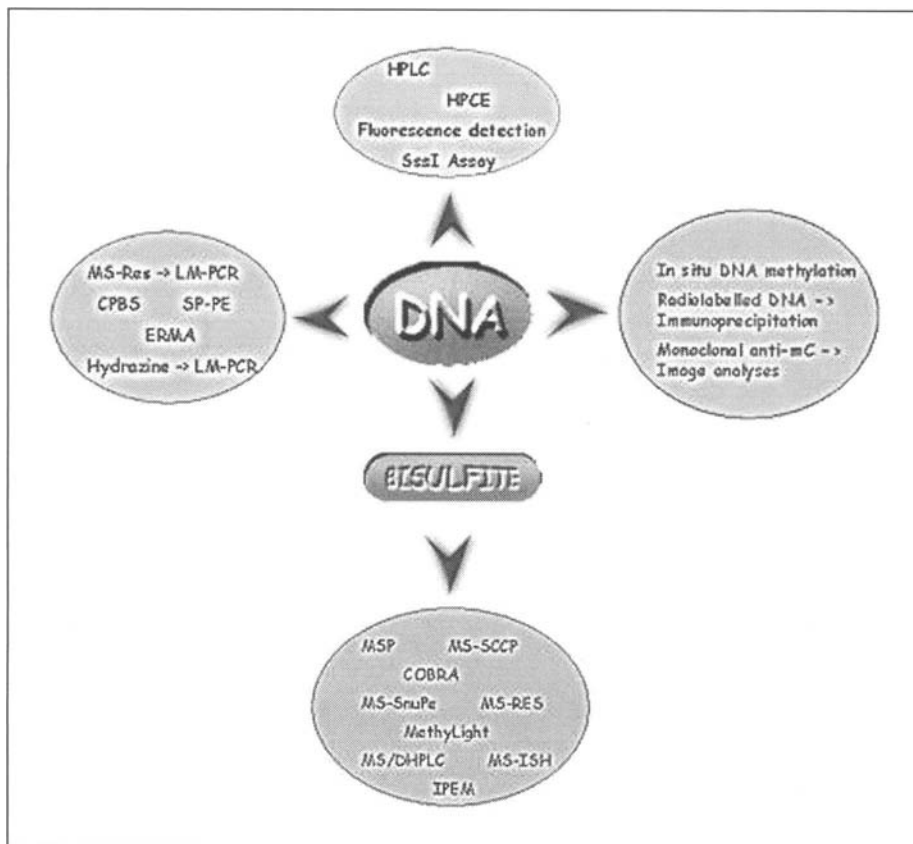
HPLC
HPCE
Fluorescence detection
SssI Assay

MS-Res -> LM-PCR
CPBS SP-PE
ERMA
Hydrazine -> LM-PCR

DNA

In situ DNA methylation
Radiolabelled DNA -> Immunoprecipitation
Monoclonal anti-mC -> Image analyses

BISULFITE

MSP MS-SCCP
COBRA
MS-SnuPe MS-RES
MethyLight
MS/DHPLC MS-ISH
IPEM